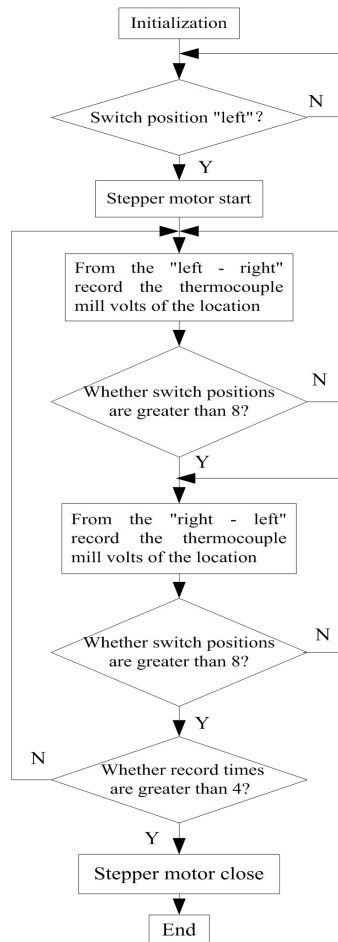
Initialization

Switch position "left"?

N

Y

Stepper motor start

From the "left - right" record the thermocouple mill volts of the location

Whether switch positions are greater than 8?

N

Y

From the "right - left" record the thermocouple mill volts of the location

Whether switch positions are greater than 8?

N

Y

N

Whether record times are greater than 4?

Y

Stepper motor close

End